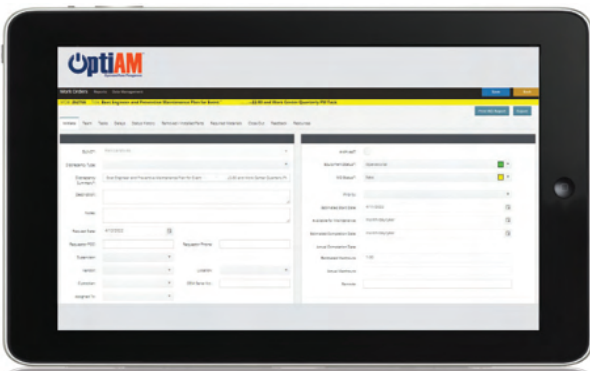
OptiAM

WORK ORDERS Reports User Management

Save Back

WO#: 464796 Title: Best Engineer and Preventive Maintenance Plan for Event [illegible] $3.00 and Work Center Quarterly PM Task

Print WO Report Export

Details Team Tasks Delays Status History Technician Installed Parts Required Materials Close Out Feedback Resources

BU/UIT*

Emergency Type

Emergency Number*

Description

Notes

Request Date 4/7/2023

Requester POC Requester Phone

Supervisor

Vendor Location

Condition OEM Serial No.

Assigned To

Archived?

Source Work Status*

WO Status*

Priority

Estimated Start Date 4/7/2023

Availability for Maintenance

Estimated Completion Date

Actual Completion Date

Estimated Workhours 1.00

Actual Workhours

Remarks